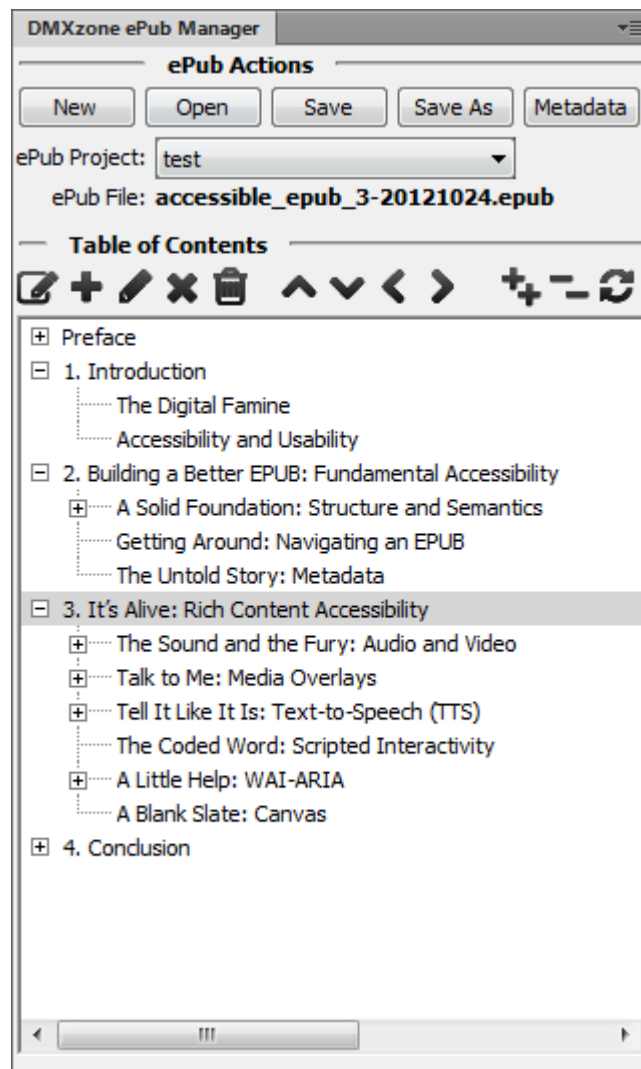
DMXzone ePub Manager

ePub Actions

New Open Save Save As Metadata

ePub Project: test

ePub File: accessible_epub_3-20121024.epub

Table of Contents

Preface
1. Introduction
The Digital Famine
Accessibility and Usability
2. Building a Better EPUB: Fundamental Accessibility
A Solid Foundation: Structure and Semantics
Getting Around: Navigating an EPUB
The Untold Story: Metadata
3. It's Alive: Rich Content Accessibility
The Sound and the Fury: Audio and Video
Talk to Me: Media Overlays
Tell It Like It Is: Text-to-Speech (TTS)
The Coded Word: Scripted Interactivity
A Little Help: WAI-ARIA
A Blank Slate: Canvas
4. Conclusion